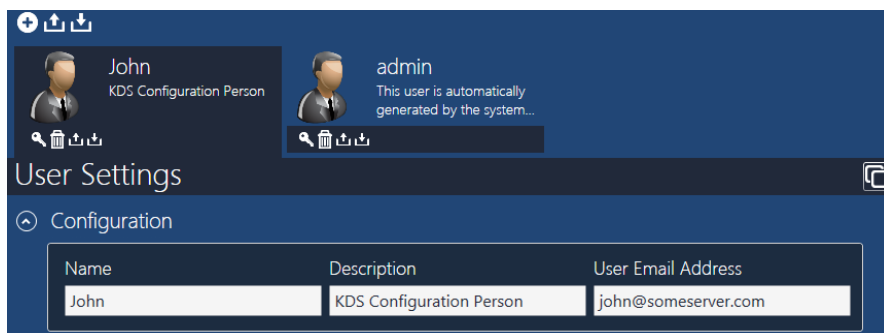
John
KDS Configuration Person

admin
This user is automatically generated by the system...

User Settings

Configuration

| Name | Description | User Email Address |
|---|---|---|
| John | KDS Configuration Person | john@someserver.com |